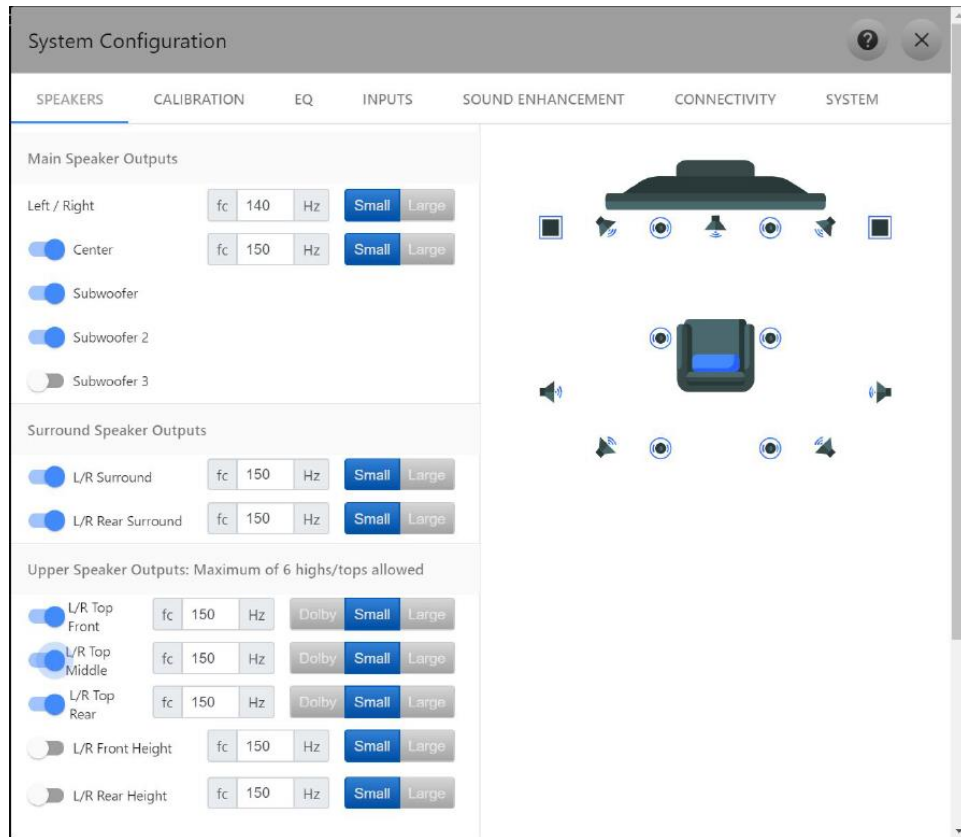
System Configuration

SPEAKERS CALIBRATION EQ INPUTS SOUND ENHANCEMENT CONNECTIVITY SYSTEM

Main Speaker Outputs

Left / Right fc 140 Hz Small Large

Center fc 150 Hz Small Large

Subwoofer

Subwoofer 2

Subwoofer 3

Surround Speaker Outputs

L/R Surround fc 150 Hz Small Large

L/R Rear Surround fc 150 Hz Small Large

Upper Speaker Outputs: Maximum of 6 highs/tops allowed

L/R Top Front fc 150 Hz Dolby Small Large

L/R Top Middle fc 150 Hz Dolby Small Large

L/R Top Rear fc 150 Hz Dolby Small Large

L/R Front Height fc 150 Hz Small Large

L/R Rear Height fc 150 Hz Small Large